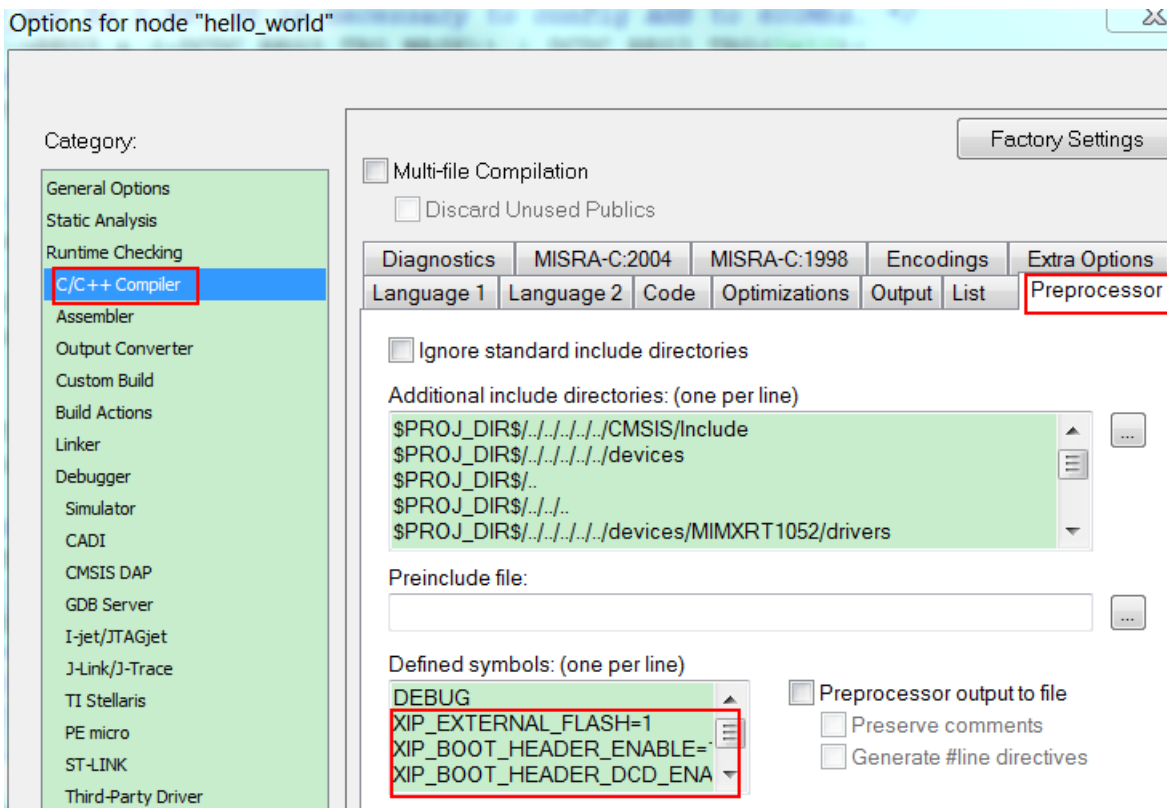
Options for node "hello_world"

Category:

General Options
Static Analysis
Runtime Checking
C/C++ Compiler
Assembler
Output Converter
Custom Build
Build Actions
Linker
Debugger
Simulator
CADI
CMSIS DAP
GDB Server
I-jet/JTAGjet
J-Link/J-Trace
TI Stellaris
PE micro
ST-LINK
Third-Party Driver

Factory Settings

Multi-file Compilation
Discard Unused Publics

Diagnostics | MISRA-C:2004 | MISRA-C:1998 | Encodings | Extra Options
Language 1 | Language 2 | Code | Optimizations | Output | List | Preprocessor

Ignore standard include directories

Additional include directories: (one per line)
$PROJ_DIR$/../../../../../CMSIS/Include
$PROJ_DIR$/../../../../../devices
$PROJ_DIR$/..
$PROJ_DIR$/../../..
$PROJ_DIR$/../../../../../devices/MIMXRT1052/drivers

...

Preinclude file:

...

Defined symbols: (one per line)
DEBUG
XIP_EXTERNAL_FLASH=1
XIP_BOOT_HEADER_ENABLE=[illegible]
XIP_BOOT_HEADER_DCD_ENA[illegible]

Preprocessor output to file
Preserve comments
Generate #line directives